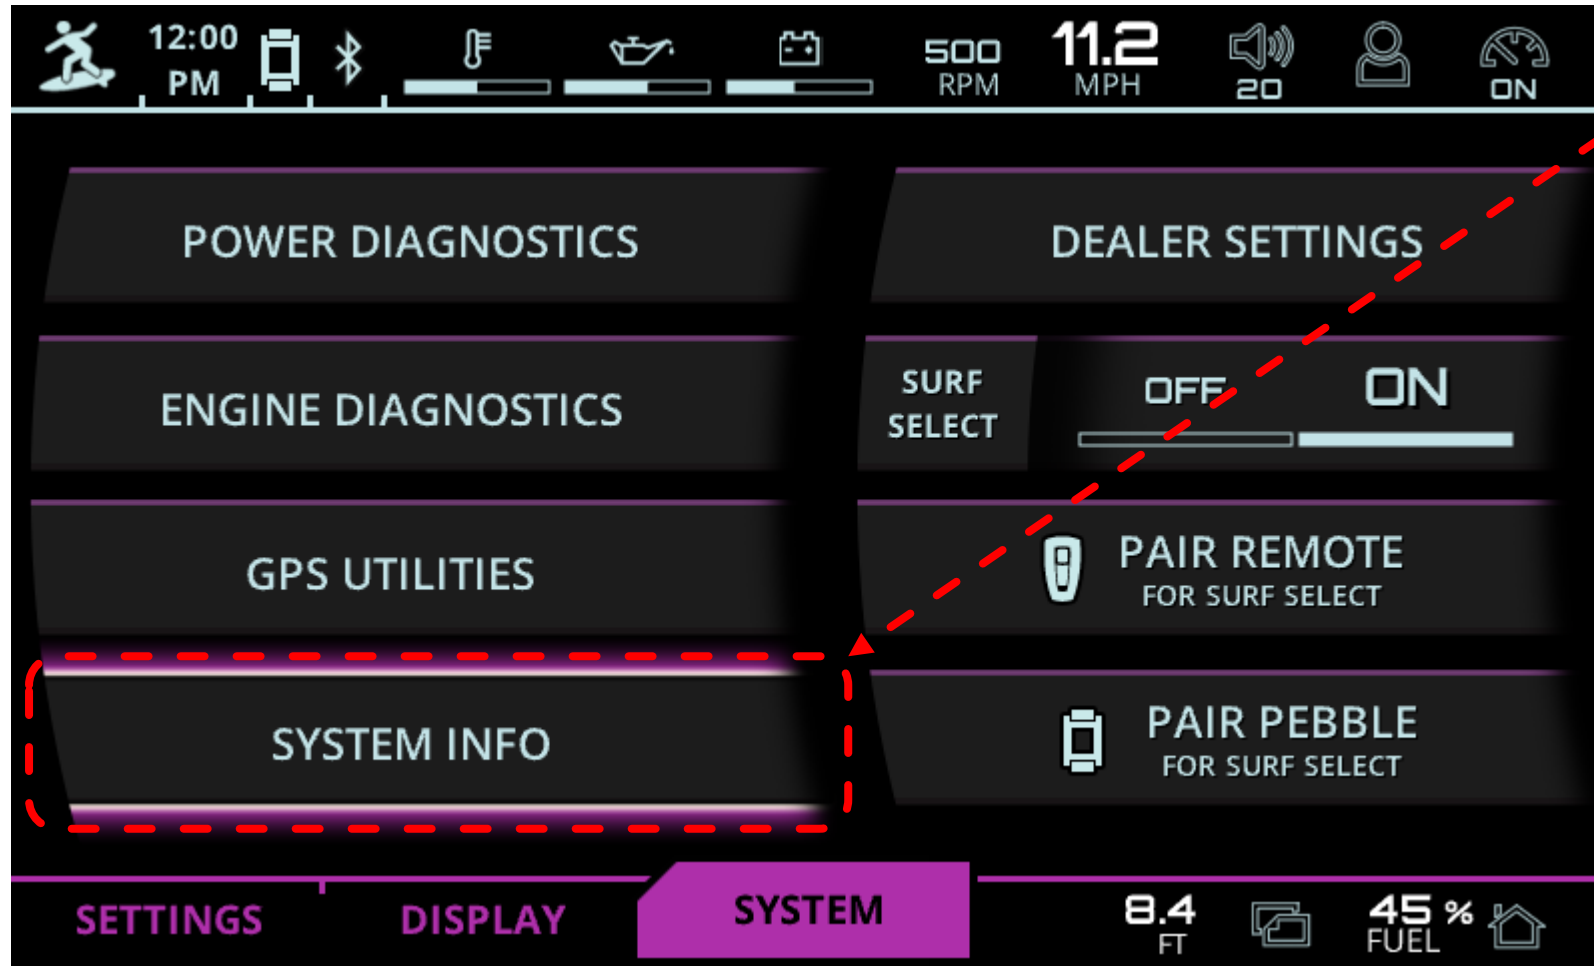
12:00 PM

500 RPM

11.2 MPH

20

ON

POWER DIAGNOSTICS

DEALER SETTINGS

ENGINE DIAGNOSTICS

SURF SELECT

OFF

ON

GPS UTILITIES

PAIR REMOTE
FOR SURF SELECT

SYSTEM INFO

PAIR PEBBLE
FOR SURF SELECT

SETTINGS

DISPLAY

SYSTEM

8.4 FT

45 % FUEL